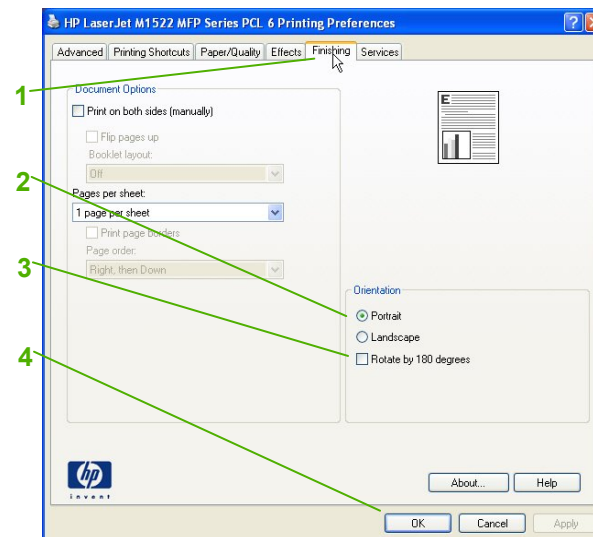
HP LaserJet M1522 MFP Series PCL 6 Printing Preferences

Advanced | Printing Shortcuts | Paper/Quality | Effects | Finishing | Services

1

Document Options

Print on both sides (manually)

Flip pages up

Booklet layout:

Off

2

Pages per sheet:

1 page per sheet

Print page borders

Page order:

3

Right, then Down

Orientation

Portrait

Landscape

4

Rotate by 180 degrees

hp
invent

About...

Help

OK

Cancel

Apply